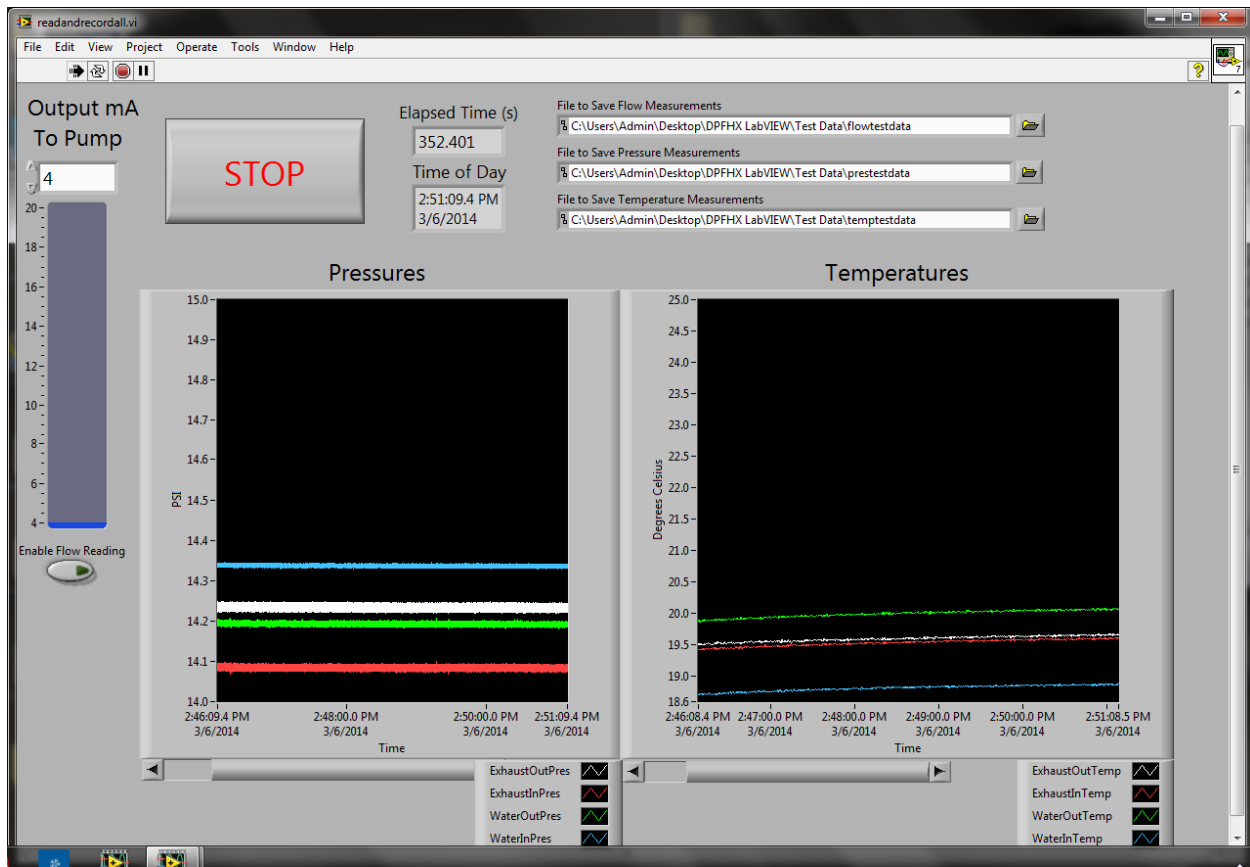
readandrecordall.vi

File Edit View Project Operate Tools Window Help

Output mA To Pump

4

20
18
16
14
12
10
8
6
4

Enable Flow Reading

STOP

Elapsed Time (s)
352.401

Time of Day
2:51:09.4 PM
3/6/2014

File to Save Flow Measurements
C:\Users\Admin\Desktop\DPFHX LabVIEW\Test Data\flowtestdata

File to Save Pressure Measurements
C:\Users\Admin\Desktop\DPFHX LabVIEW\Test Data\prestestdata

File to Save Temperature Measurements
C:\Users\Admin\Desktop\DPFHX LabVIEW\Test Data\temptestdata

Pressures

PSI
15.0
14.9
14.8
14.7
14.6
14.5
14.4
14.3
14.2
14.1
14.0

2:46:09.4 PM 3/6/2014
2:48:00.0 PM 3/6/2014
2:50:00.0 PM 3/6/2014
2:51:09.4 PM 3/6/2014
Time

ExhaustOutPres
ExhaustInPres
WaterOutPres
WaterInPres

Temperatures

Degrees Celsius
25.0
24.5
24.0
23.5
23.0
22.5
22.0
21.5
21.0
20.5
20.0
19.5
19.0
18.6

2:46:08.4 PM 3/6/2014
2:47:00.0 PM 3/6/2014
2:48:00.0 PM 3/6/2014
2:49:00.0 PM 3/6/2014
2:50:00.0 PM 3/6/2014
2:51:08.5 PM 3/6/2014
Time

ExhaustOutTemp
ExhaustInTemp
WaterOutTemp
WaterInTemp